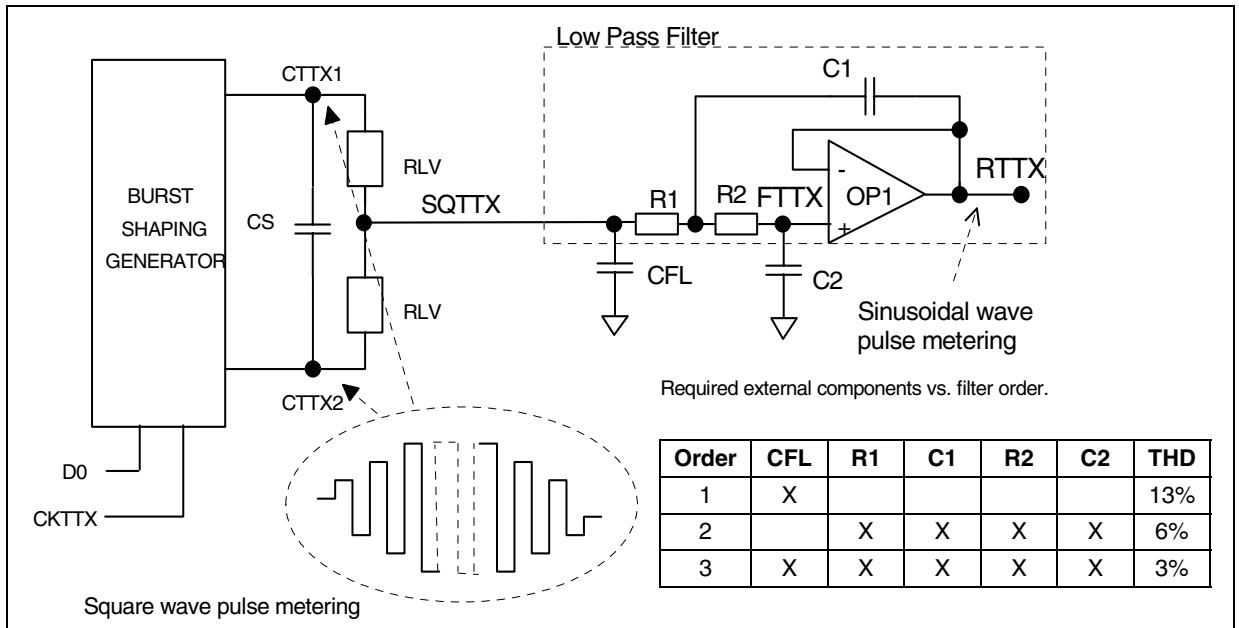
Low Pass Filter

C1

CTTX1

RLV

RTTX

BURST SHAPING GENERATOR

CS

SQTTX

R1

R2

FTTX

OP1

-

+

CFL

C2

RLV

Sinusoidal wave pulse metering

CTTX2

Required external components vs. filter order.

D0

CKTTX

| Order | CFL | R1 | C1 | R2 | C2 | THD |
|---|---|---|---|---|---|---|
| 1 | X | | | | | 13% |
| 2 | | X | X | X | X | 6% |
| 3 | X | X | X | X | X | 3% |

Square wave pulse metering